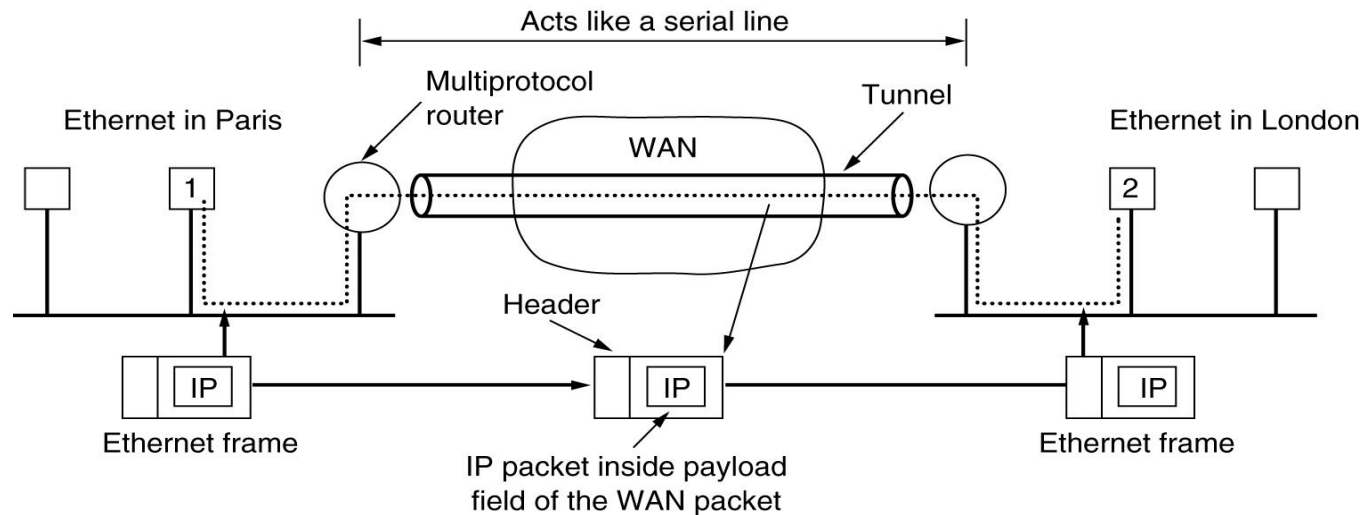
Acts like a serial line

Multiprotocol router

Tunnel

Ethernet in Paris

Ethernet in London

WAN

1

2

Header

IP

IP

IP

Ethernet frame

IP packet inside payload field of the WAN packet

Ethernet frame